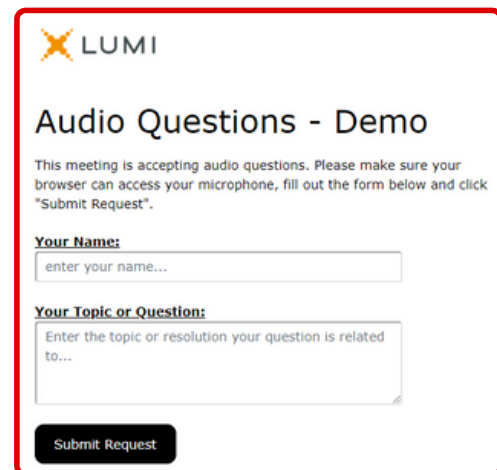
LUMI

Audio Questions - Demo

This meeting is accepting audio questions. Please make sure your browser can access your microphone, fill out the form below and click "Submit Request".

Your Name:

enter your name...

Your Topic or Question:

Enter the topic or resolution your question is related to...

Submit Request